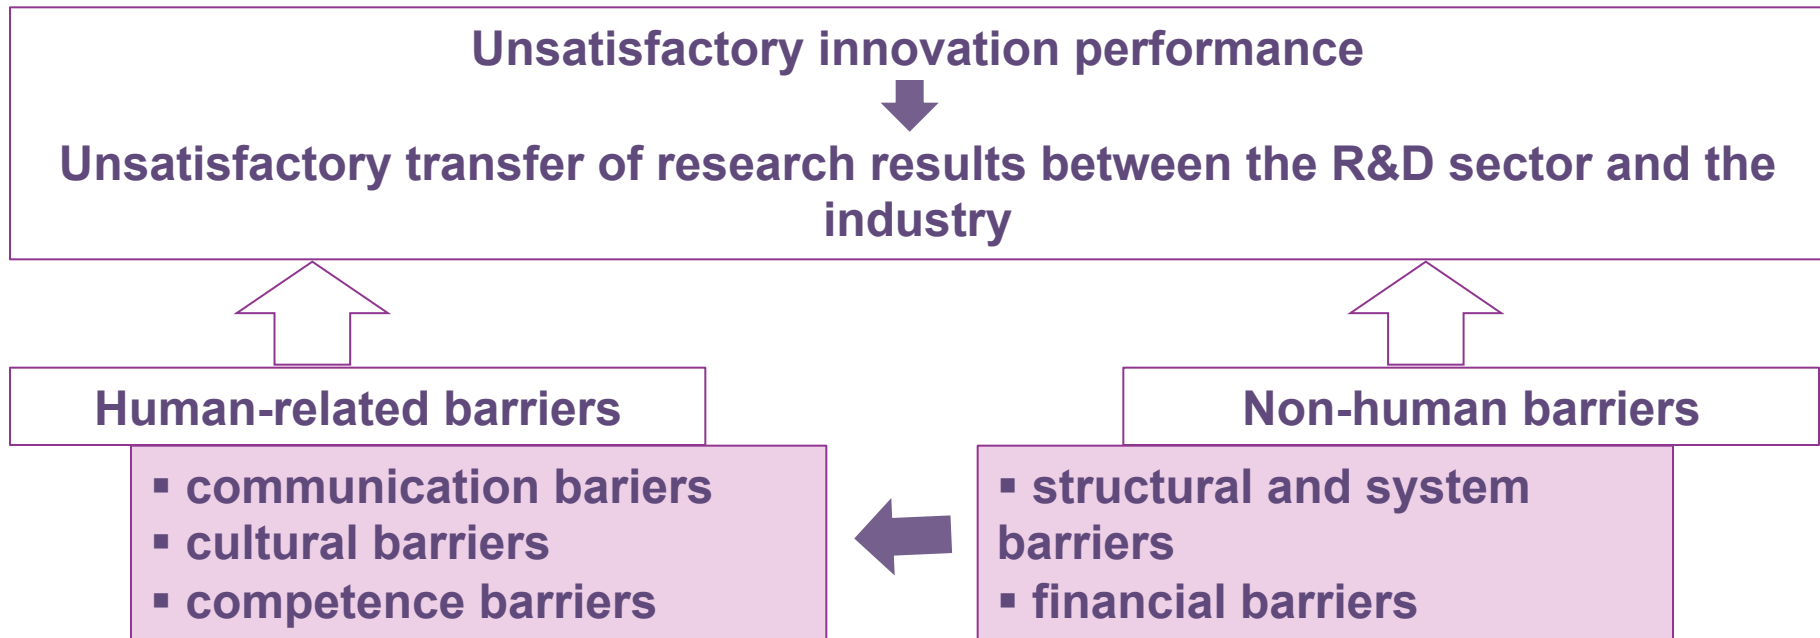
Unsatisfactory innovation performance

Unsatisfactory transfer of research results between the R&D sector and the industry

Human-related barriers

▪ communication bariers
▪ cultural barriers
▪ competence barriers

Non-human barriers

▪ structural and system barriers
▪ financial barriers